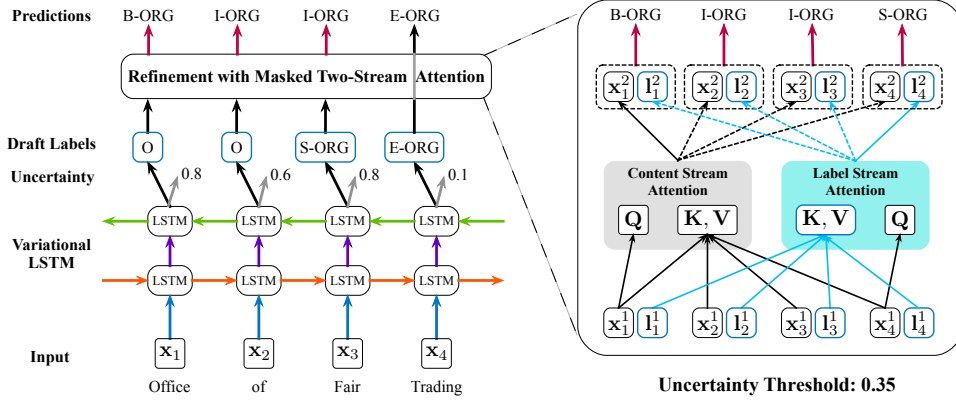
Predictions

B-ORG I-ORG I-ORG E-ORG

Refinement with Masked Two-Stream Attention

Draft Labels

O O S-ORG E-ORG

Uncertainty

0.8 0.6 0.8 0.1

LSTM LSTM LSTM LSTM

Variational LSTM

LSTM LSTM LSTM LSTM

Input

$\mathbf{x}_1$ $\mathbf{x}_2$ $\mathbf{x}_3$ $\mathbf{x}_4$

Office of Fair Trading

B-ORG I-ORG I-ORG S-ORG

$\mathbf{x}_1^2$ $\mathbf{l}_1^2$ $\mathbf{x}_2^2$ $\mathbf{l}_2^2$ $\mathbf{x}_3^2$ $\mathbf{l}_3^2$ $\mathbf{x}_4^2$ $\mathbf{l}_4^2$

Content Stream Attention

$\mathbf{Q}$ $\mathbf{K}, \mathbf{V}$

Label Stream Attention

$\mathbf{K}, \mathbf{V}$ $\mathbf{Q}$

$\mathbf{x}_1^1$ $\mathbf{l}_1^1$ $\mathbf{x}_2^1$ $\mathbf{l}_2^1$ $\mathbf{x}_3^1$ $\mathbf{l}_3^1$ $\mathbf{x}_4^1$ $\mathbf{l}_4^1$

Uncertainty Threshold: 0.35